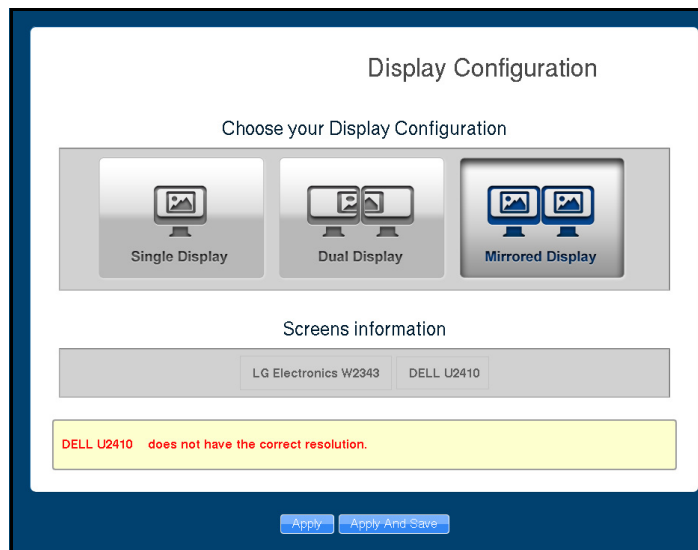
Display Configuration

Choose your Display Configuration

Single Display

Dual Display

Mirrored Display

Screens information

LG Electronics W2343

DELL U2410

DELL U2410 does not have the correct resolution.

Apply

Apply And Save